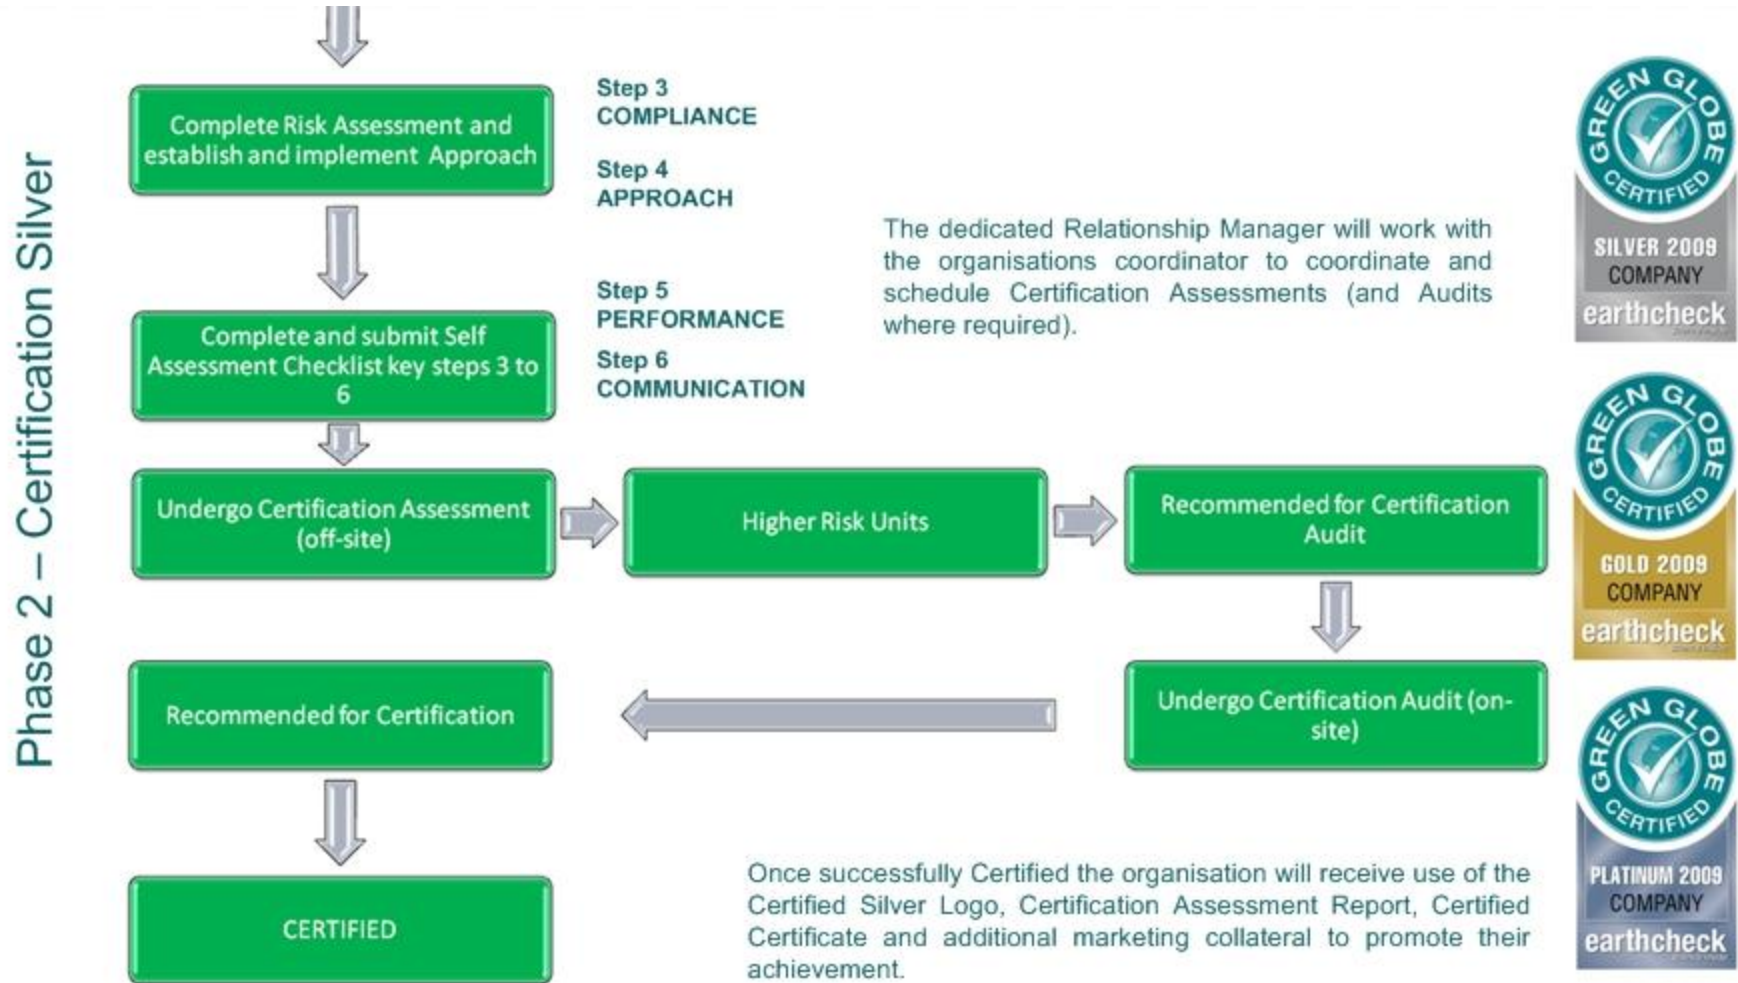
Phase 2 – Certification Silver

Complete Risk Assessment and establish and implement Approach

Step 3
COMPLIANCE

Step 4
APPROACH

The dedicated Relationship Manager will work with the organisations coordinator to coordinate and schedule Certification Assessments (and Audits where required).

Step 5
PERFORMANCE

Complete and submit Self Assessment Checklist key steps 3 to 6

Step 6
COMMUNICATION

Undergo Certification Assessment (off-site)

Higher Risk Units

Recommended for Certification Audit

Undergo Certification Audit (on-site)

Recommended for Certification

CERTIFIED

Once successfully Certified the organisation will receive use of the Certified Silver Logo, Certification Assessment Report, Certified Certificate and additional marketing collateral to promote their achievement.

GREEN GLOBE CERTIFIED
SILVER 2009
COMPANY
earthcheck

GREEN GLOBE CERTIFIED
GOLD 2009
COMPANY
earthcheck

GREEN GLOBE CERTIFIED
PLATINUM 2009
COMPANY
earthcheck